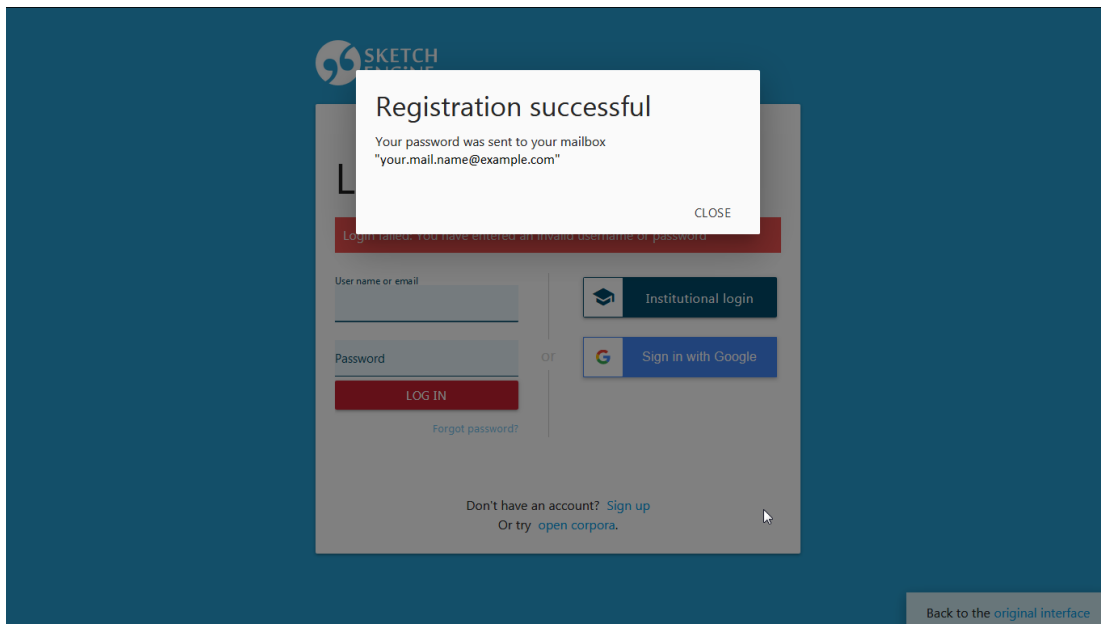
SKETCH ENGINE

Registration successful

Your password was sent to your mailbox "your.mail.name@example.com"

CLOSE

L

Login failed: You have entered an invalid username or password

User name or email

Password

LOG IN

Forgot password?

or

Institutional login

Sign in with Google

Don't have an account? Sign up
Or try open corpora.

Back to the original interface